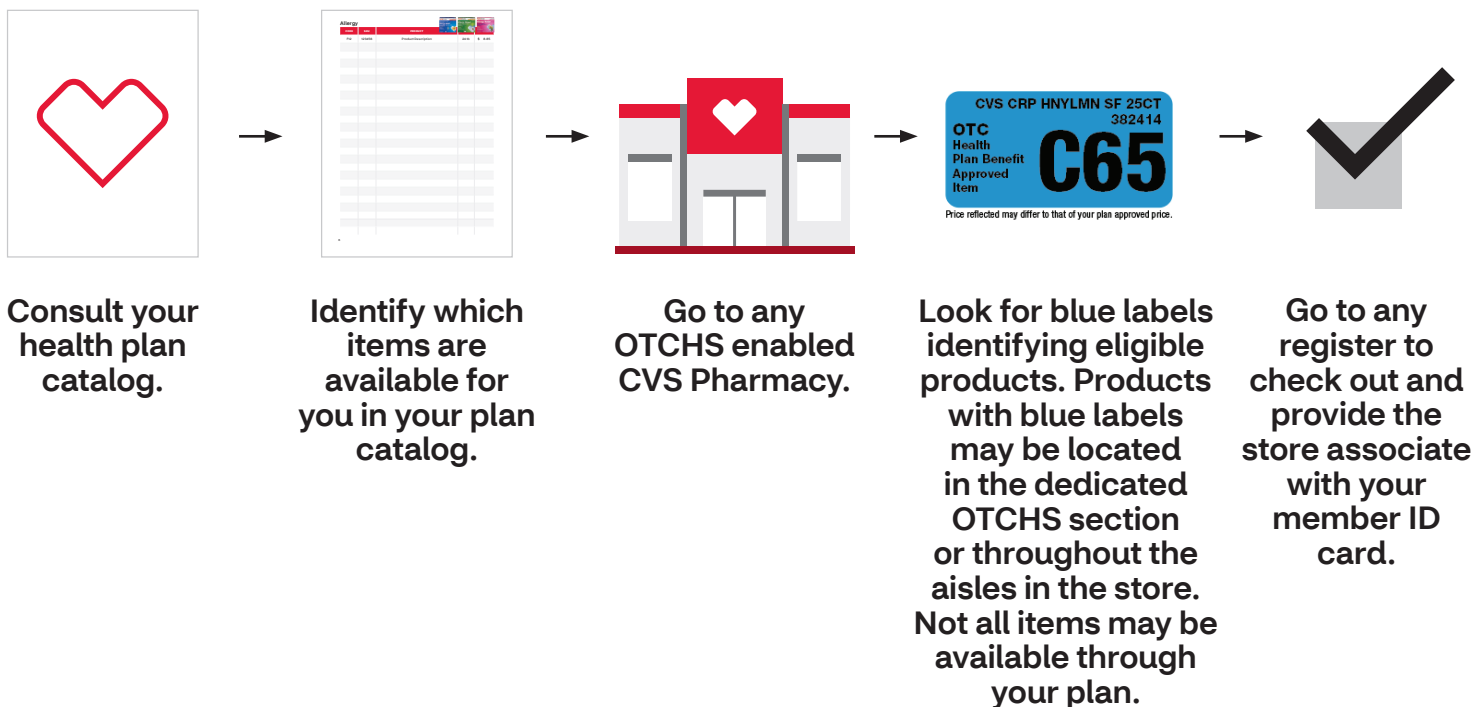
Allergy

Product Description

CVS CRP HNYLMN SF 25CT
382414
OTC
Health
Plan Benefit
Approved
Item
C65
Price reflected may differ to that of your plan approved price.

Consult your health plan catalog.

Identify which items are available for you in your plan catalog.

Go to any OTCHS enabled CVS Pharmacy.

Look for blue labels identifying eligible products. Products with blue labels may be located in the dedicated OTCHS section or throughout the aisles in the store. Not all items may be available through your plan.

Go to any register to check out and provide the store associate with your member ID card.